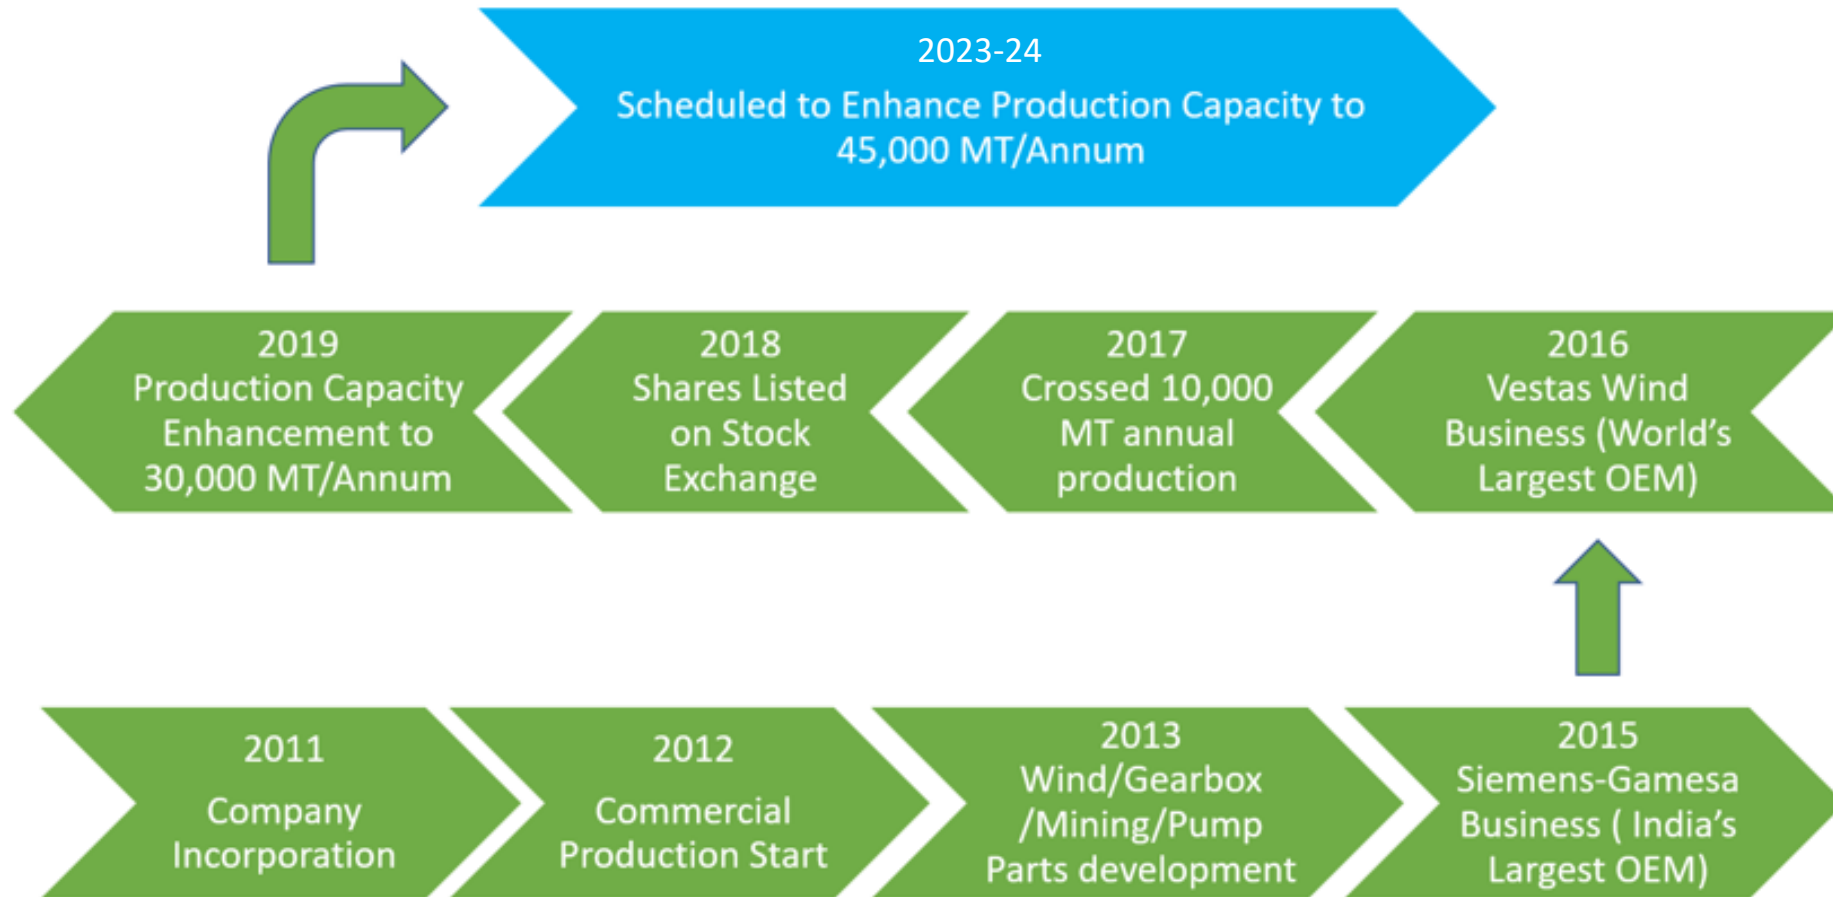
2023-24
Scheduled to Enhance Production Capacity to 45,000 MT/Annum

2019
Production Capacity Enhancement to 30,000 MT/Annum

2018
Shares Listed on Stock Exchange

2017
Crossed 10,000 MT annual production

2016
Vestas Wind Business (World’s Largest OEM)

2011
Company Incorporation

2012
Commercial Production Start

2013
Wind/Gearbox /Mining/Pump Parts development

2015
Siemens-Gamesa Business ( India’s Largest OEM)